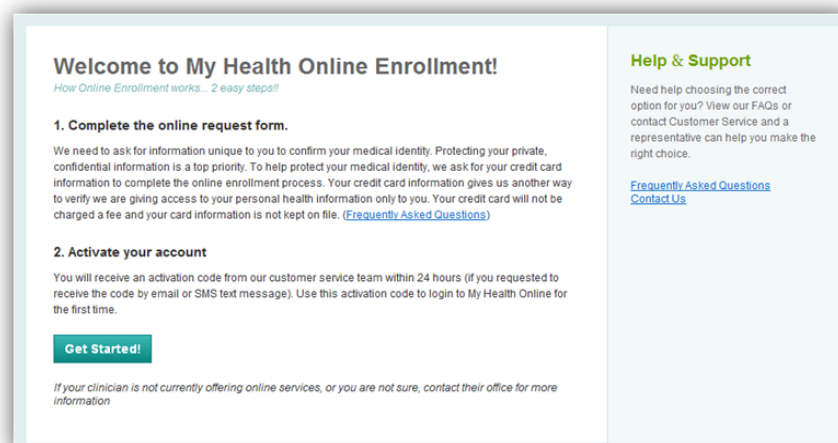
Welcome to My Health Online Enrollment!
How Online Enrollment works... 2 easy steps!!

1. Complete the online request form.

We need to ask for information unique to you to confirm your medical identity. Protecting your private, confidential information is a top priority. To help protect your medical identity, we ask for your credit card information to complete the online enrollment process. Your credit card information gives us another way to verify we are giving access to your personal health information only to you. Your credit card will not be charged a fee and your card information is not kept on file. (Frequently Asked Questions)

2. Activate your account

You will receive an activation code from our customer service team within 24 hours (if you requested to receive the code by email or SMS text message). Use this activation code to login to My Health Online for the first time.

Get Started!

If your clinician is not currently offering online services, or you are not sure, contact their office for more information

Help & Support

Need help choosing the correct option for you? View our FAQs or contact Customer Service and a representative can help you make the right choice.

Frequently Asked Questions
Contact Us